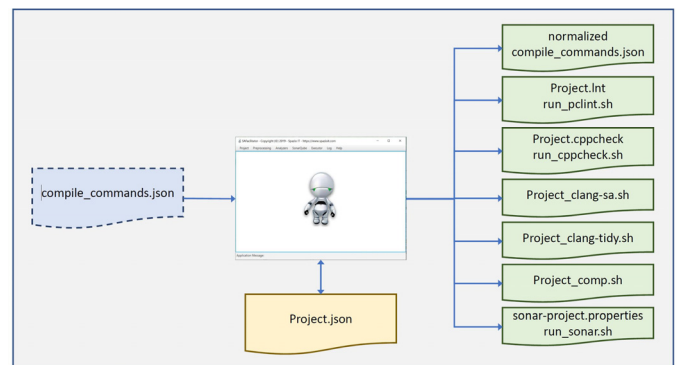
compile_commands.json

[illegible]

Project.json

normalized compile_commands.json

Project.lnt run_pclint.sh

Project.cppcheck run_cppcheck.sh

Project_clang-sa.sh

Project_clang-tidy.sh

Project_comp.sh

sonar-project.properties run_sonar.sh